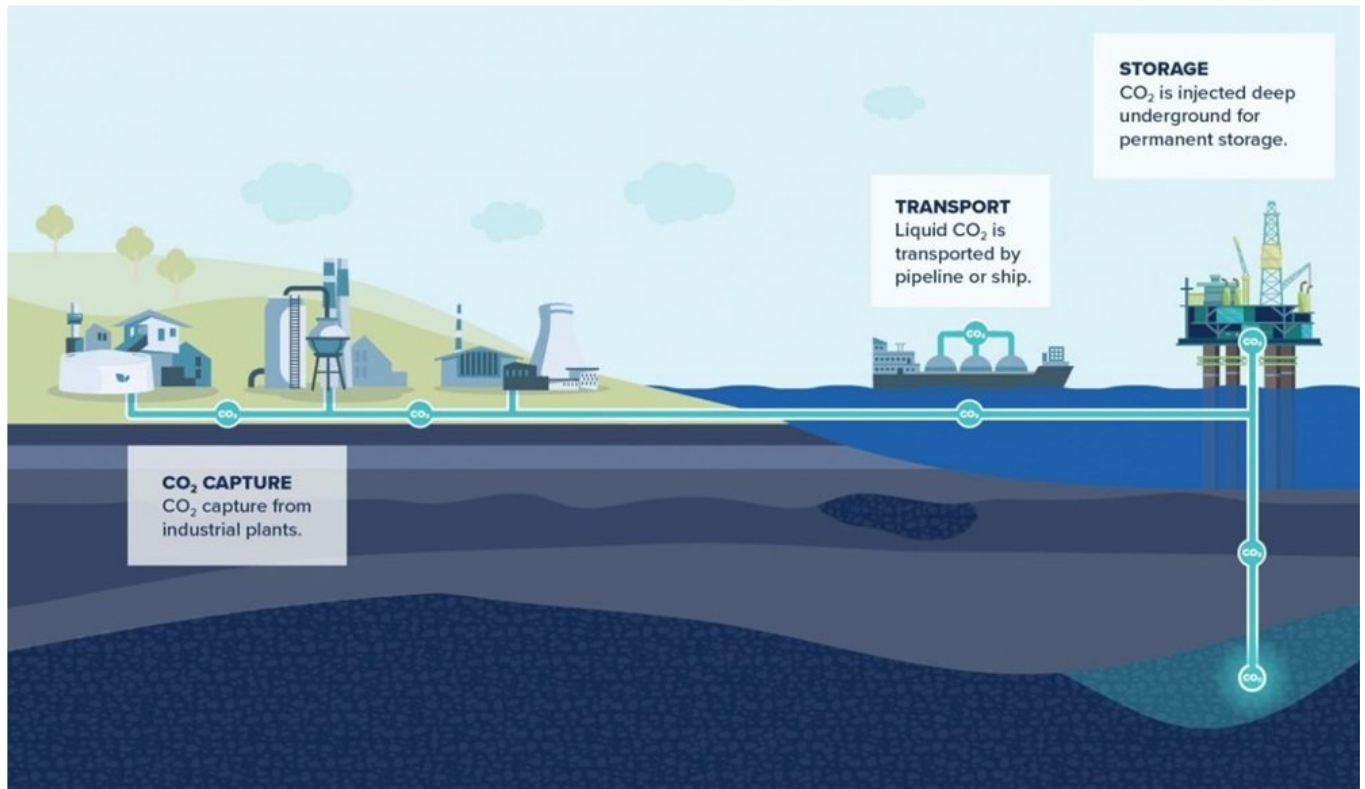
STORAGE
$CO_2$ is injected deep underground for permanent storage.

TRANSPORT
Liquid $CO_2$ is transported by pipeline or ship.

$CO_2$

$CO_2$

$CO_2$

$CO_2$

$CO_2$

$CO_2$

$CO_2$

$CO_2$ CAPTURE
$CO_2$ capture from industrial plants.